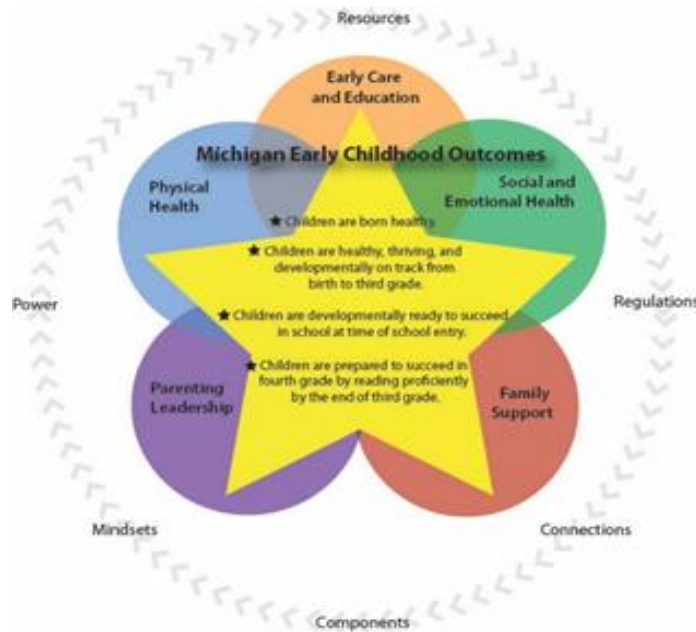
Resources

Early Care and Education

Michigan Early Childhood Outcomes

Physical Health

Social and Emotional Health

★ Children are born healthy.

★ Children are healthy, thriving, and developmentally on track from birth to third grade.

★ Children are developmentally ready to succeed in school at time of school entry.

★ Children are prepared to succeed in fourth grade by reading proficiently by the end of third grade.

Power

Regulations

Parenting Leadership

Family Support

Mindsets

Connections

Components